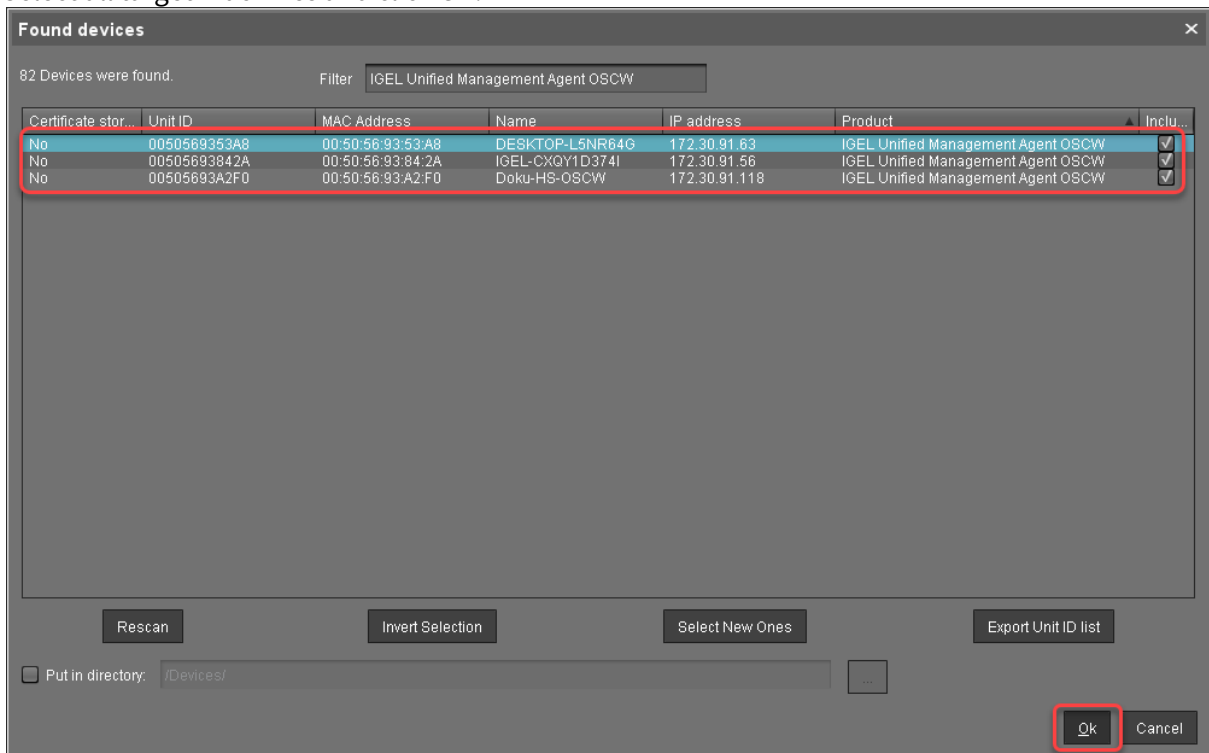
Found devices

82 Devices were found.

Filter IGEL Unified Management Agent OSCW

| Certificate stor... | Unit ID | MAC Address | Name | IP address | Product | Inclu... |
|---|---|---|---|---|---|---|
| No | 0050569353A8 | 00:50:56:93:53:A8 | DESKTOP-L5NR64G | 172.30.91.63 | IGEL Unified Management Agent OSCW | ☑ |
| No | 00505693842A | 00:50:56:93:84:2A | IGEL-CXQY1D374I | 172.30.91.56 | IGEL Unified Management Agent OSCW | ☑ |
| No | 00505693A2F0 | 00:50:56:93:A2:F0 | Doku-HS-OSCW | 172.30.91.118 | IGEL Unified Management Agent OSCW | ☑ |

Rescan

Invert Selection

Select New Ones

Export Unit ID list

Put in directory: /Devices/

...

Ok

Cancel